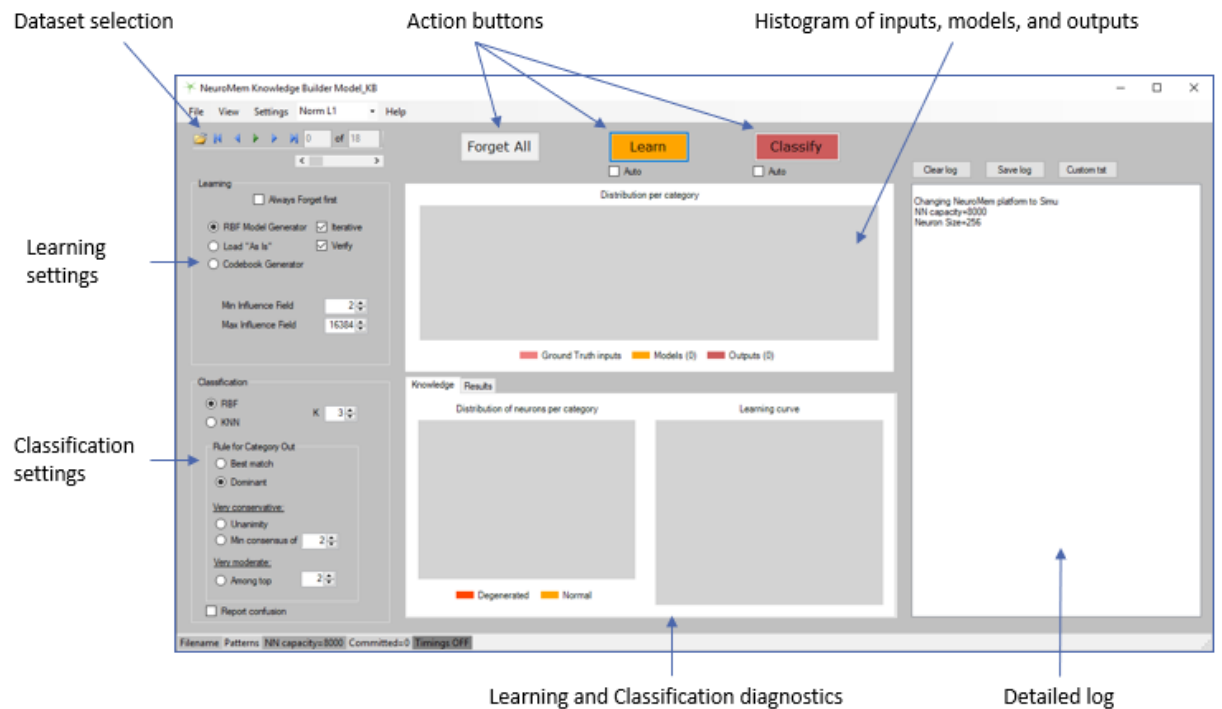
Dataset selection

Action buttons

Histogram of inputs, models, and outputs

NeuroMem Knowledge Builder Model_KB

File View Settings Norm L1 Help

0 of 18

Forget All

Learn

Classify

Auto

Auto

Clear log Save log Custom txt

Learning settings

Learning

Always Forget first

RBF Model Generator

Iterative

Load "As Is"

Verify

Codebook Generator

Min Influence Field 2

Max Influence Field 16384

Distribution per category

Ground Truth inputs Models (0) Outputs (0)

Changing NeuroMem platform to Simu
NN capacity=8000
Neuron Size=256

Classification settings

Classification

RBF

KNN

K 3

Rule for Category Out

Best match

Dominant

Very conservative:

Unanimity

Min consensus of 2

Very moderate:

Among top 2

Report confusion

Knowledge Results

Distribution of neurons per category

Learning curve

Degenerated Normal

Filename Patterns NN capacity=8000 Committed=0 Timings OFF

Learning and Classification diagnostics

Detailed log